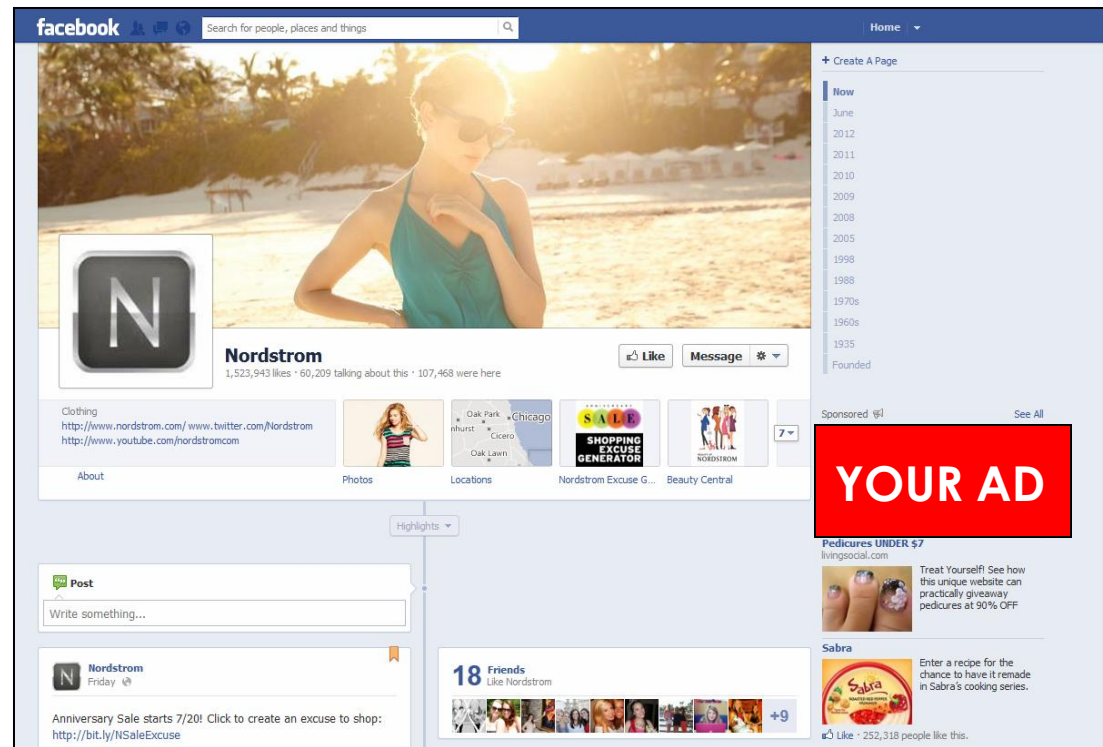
facebook

Search for people, places and things

Home

Nordstrom
1,523,943 likes · 60,209 talking about this · 107,468 were here

Like
Message

Clothing
http://www.nordstrom.com/ www.twitter.com/Nordstrom
http://www.youtube.com/nordstromcom

About

Photos

Oak Park
Chicago
nhurst
Cicero
Oak Lawn
Locations

SALE
SHOPPING EXCUSE GENERATOR
Nordstrom Excuse G...

NORDSTROM
Beauty Central

7

Highlights

Post
Write something...

Nordstrom
Friday

Anniversary Sale starts 7/20! Click to create an excuse to shop:
http://bit.ly/NSaleExcuse

18 Friends
Like Nordstrom

+9

+ Create A Page

Now
June
2012
2011
2010
2009
2008
2005
1998
1988
1970s
1960s
1935
Founded

Sponsored
See All

YOUR AD

Pedicures UNDER $7
livingsocial.com
Treat Yourself! See how this unique website can practically giveaway pedicures at 90% OFF

Sabra
Enter a recipe for the chance to have it remade in Sabra's cooking series.

Like · 252,318 people like this.